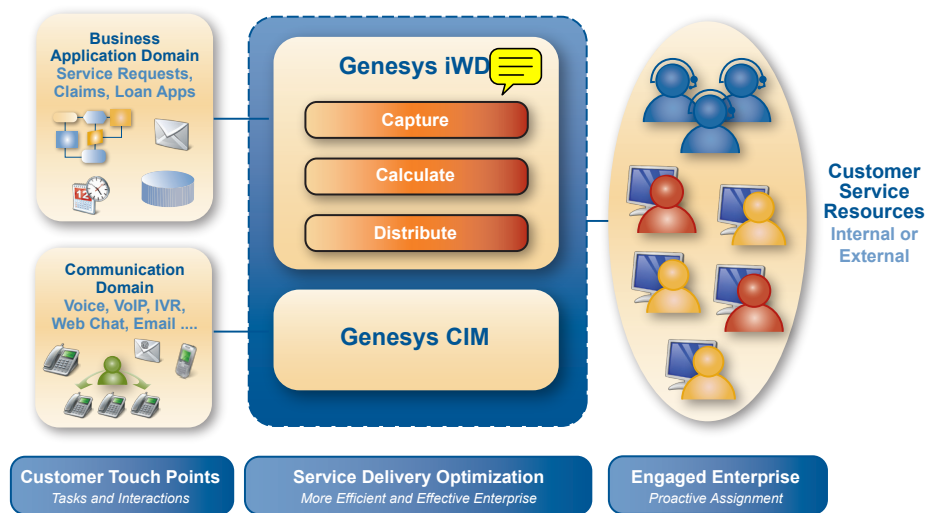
Business Application Domain
Service Requests, Claims, Loan Apps

12

Communication Domain
Voice, VoIP, IVR, Web Chat, Email ....

Genesys iWD

Capture

Calculate

Distribute

Genesys CIM

Customer Service Resources
Internal or External

Customer Touch Points
Tasks and Interactions

Service Delivery Optimization
More Efficient and Effective Enterprise

Engaged Enterprise
Proactive Assignment